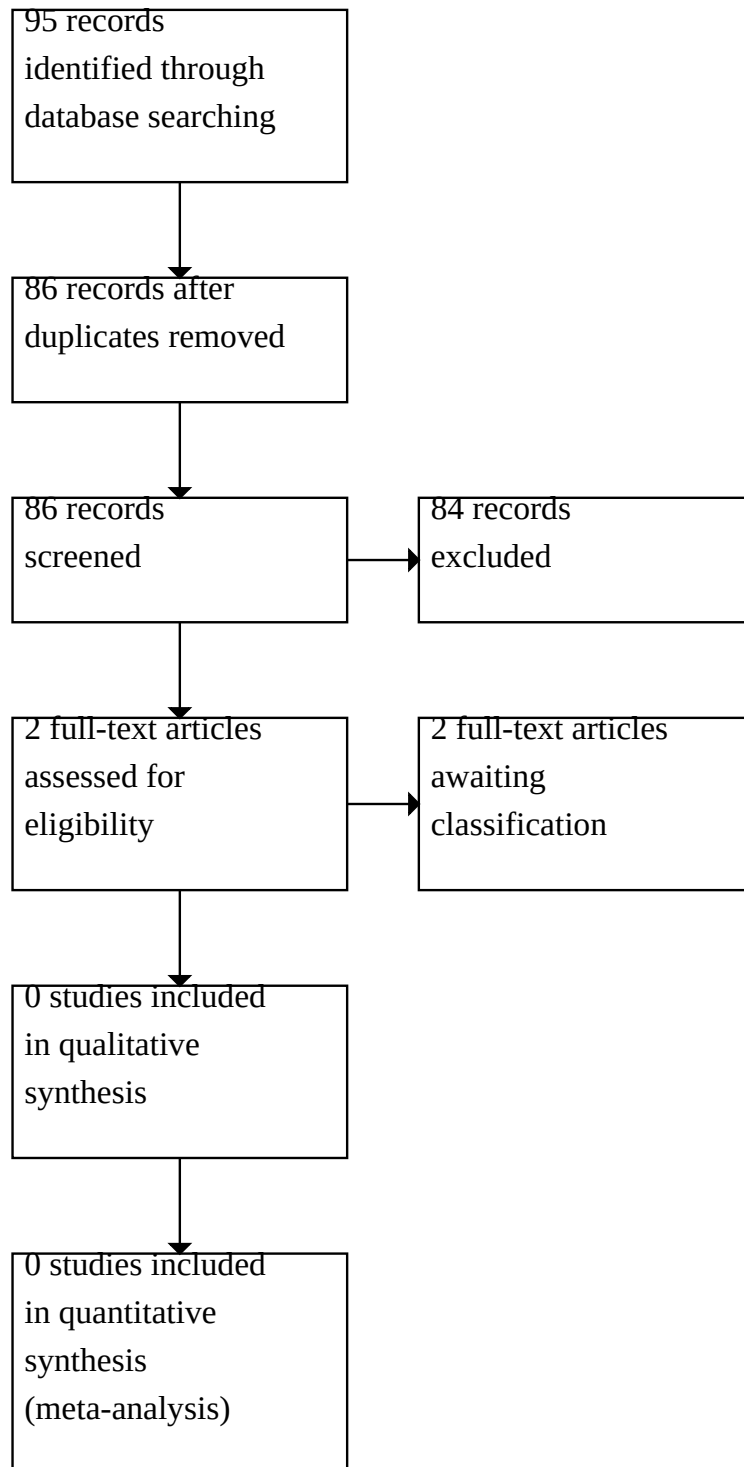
95 records identified through database searching

86 records after duplicates removed

86 records screened

84 records excluded

2 full-text articles assessed for eligibility

2 full-text articles awaiting classification

0 studies included in qualitative synthesis

0 studies included in quantitative synthesis (meta-analysis)